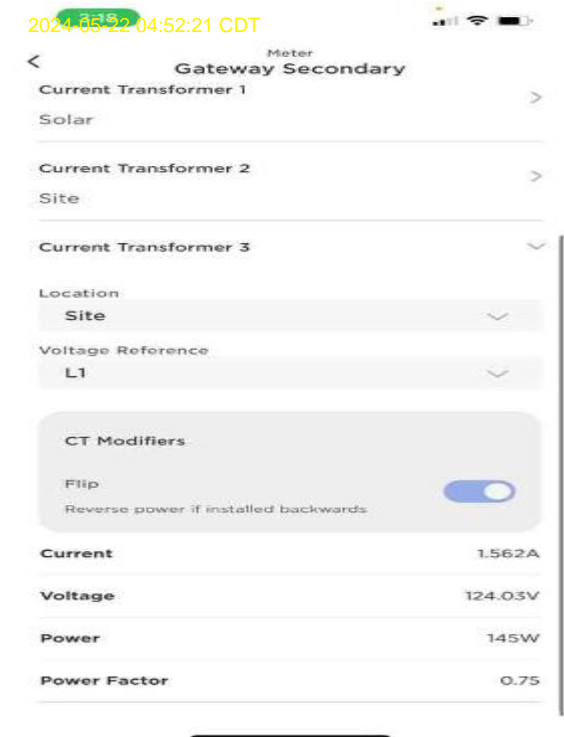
2024-05-22 04:52:21 CDT

Meter
Gateway Secondary

Current Transformer 1
Solar

Current Transformer 2
Site

Current Transformer 3

Location
Site

Voltage Reference
L1

CT Modifiers

Flip
Reverse power if installed backwards

| | |
|---|---|
| Current | 1.562A |
| Voltage | 124.03V |
| Power | 145W |
| Power Factor | 0.75 |